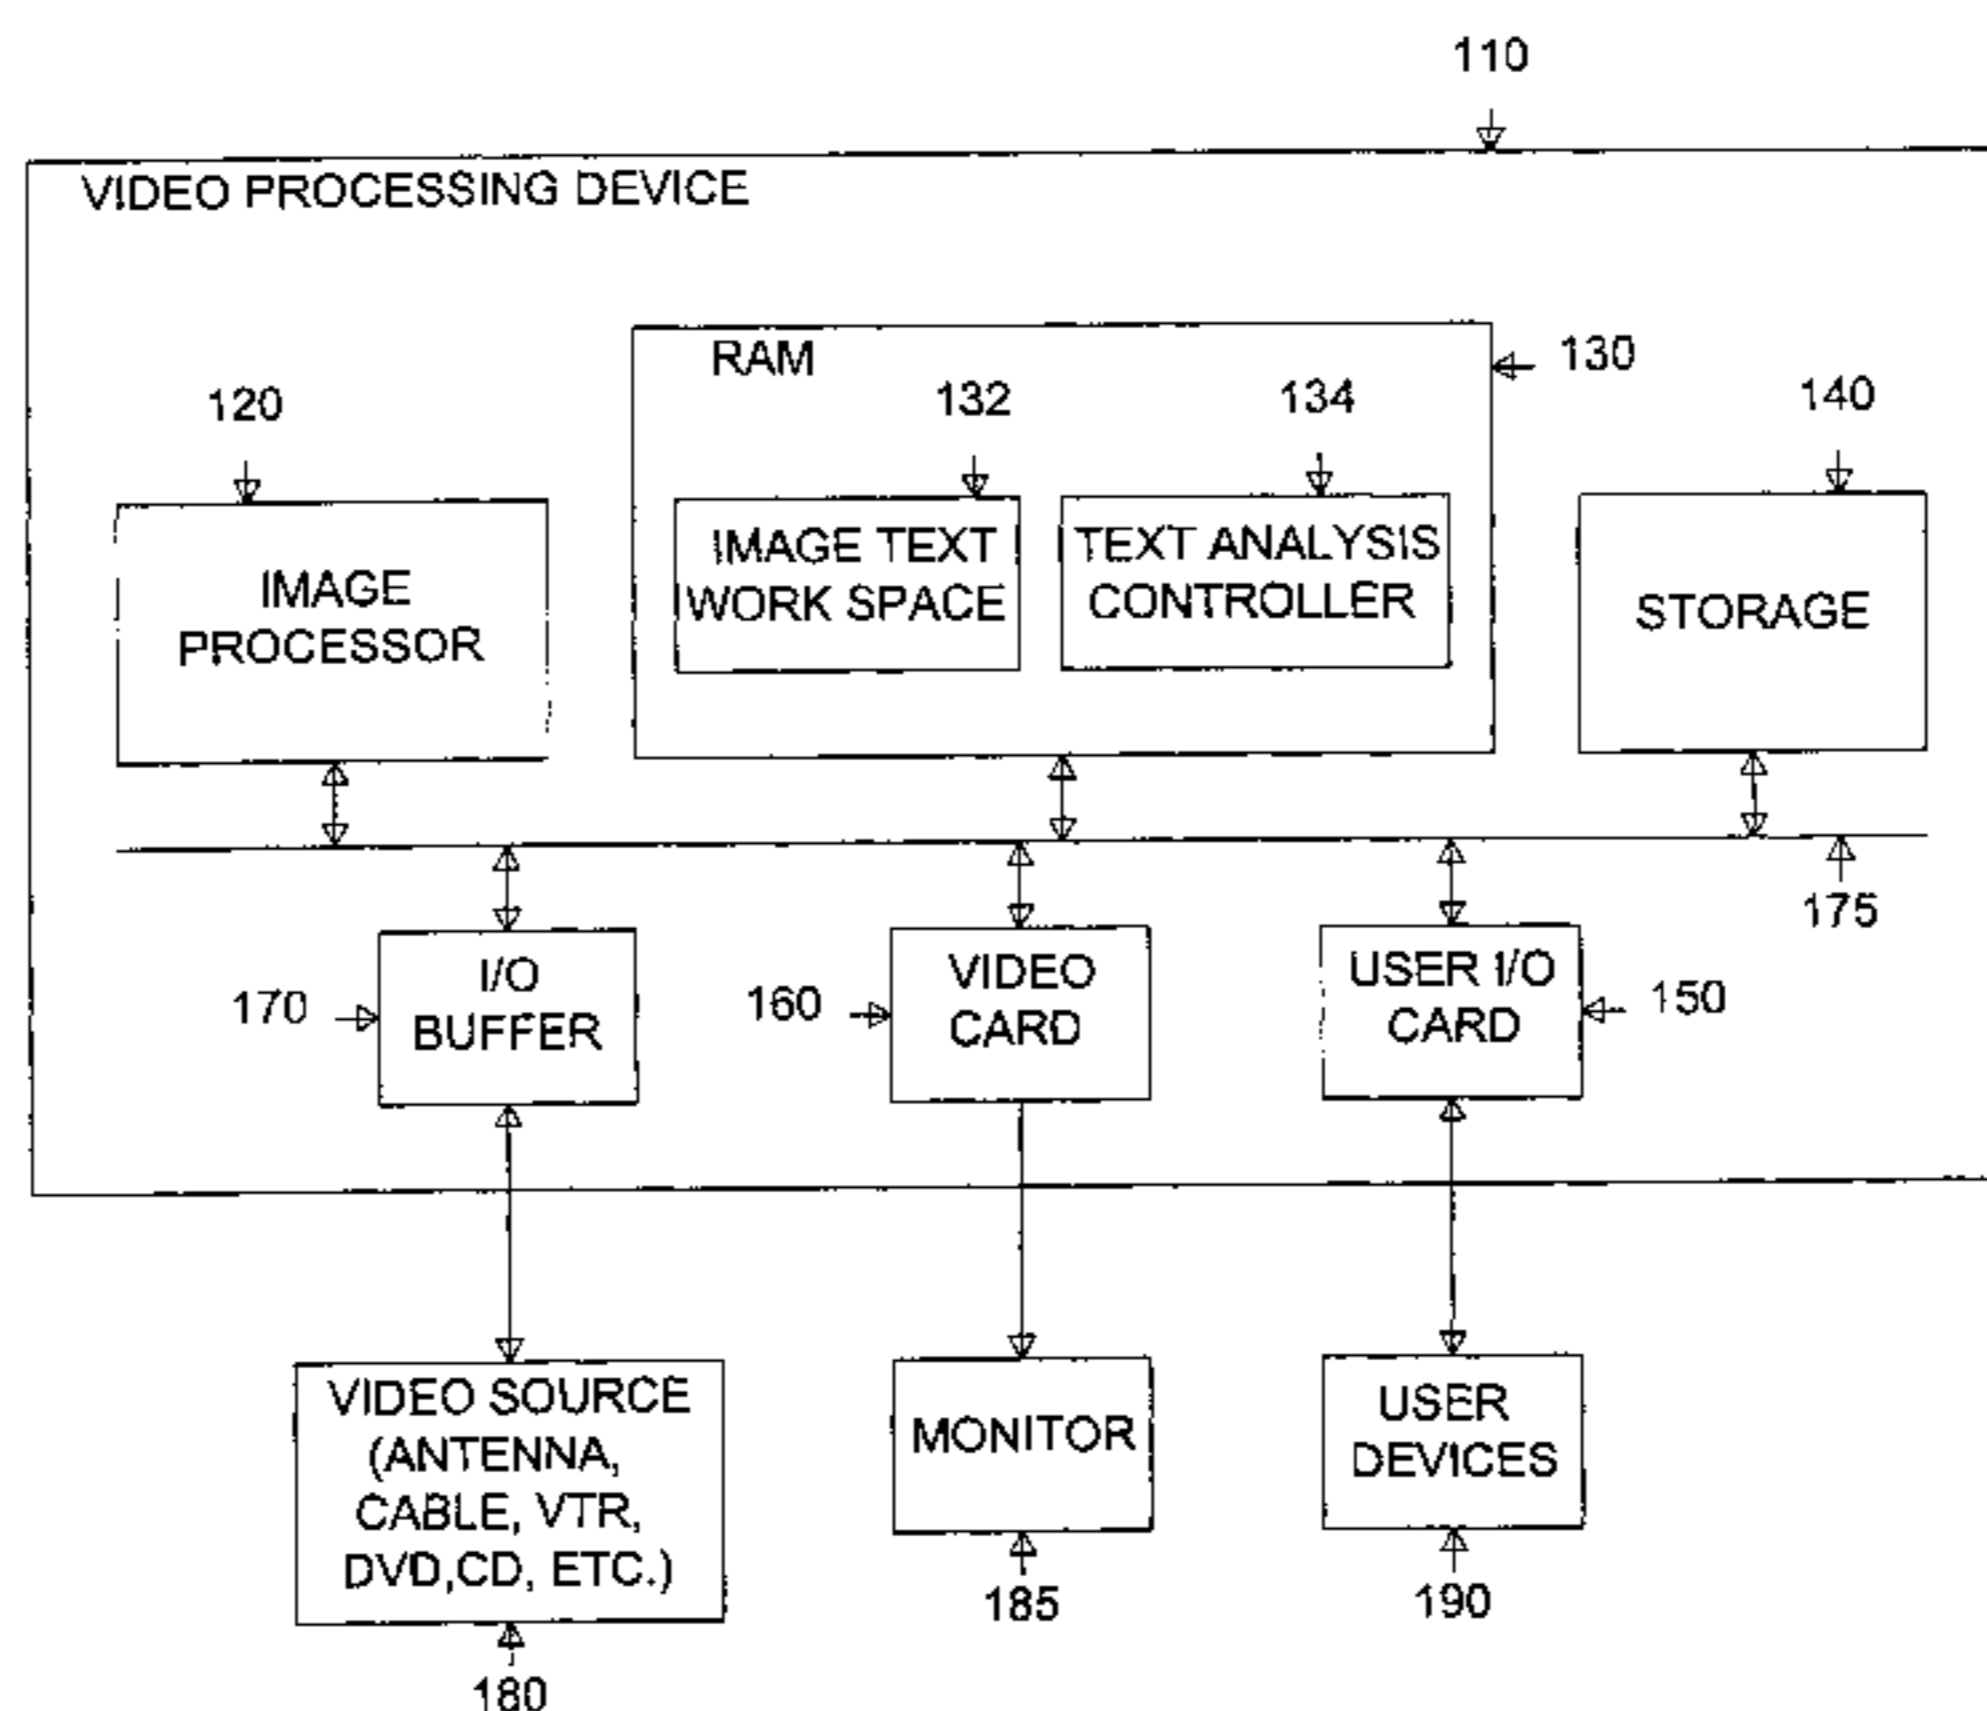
110

VIDEO PROCESSING DEVICE

RAM

130

120

132

134

140

IMAGE PROCESSOR

IMAGE TEXT WORK SPACE

TEXT ANALYSIS CONTROLLER

STORAGE

175

170

I/O BUFFER

160

VIDEO CARD

USER I/O CARD

150

VIDEO SOURCE (ANTENNA, CABLE, VTR, DVD,CD, ETC.)

MONITOR

USER DEVICES

185

190

180